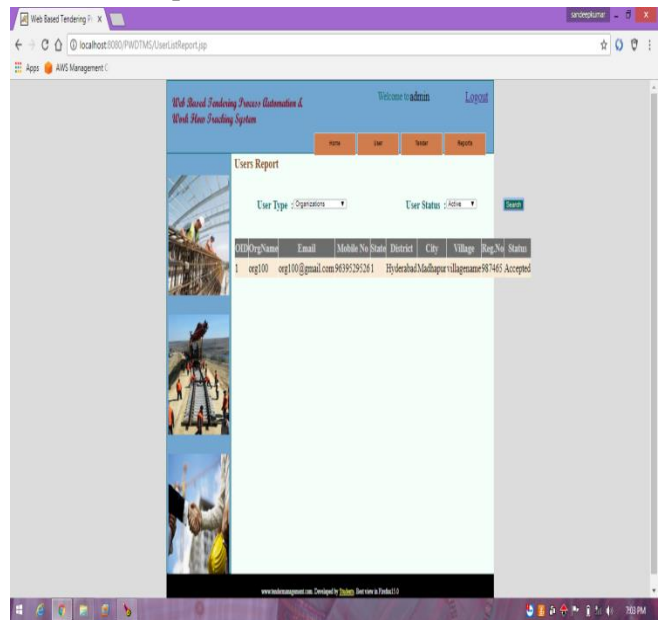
Web Based Tendering Pr ×

sandeepkumar

localhost:8080/PWDTMS/UserListReport.jsp

Apps AWS Management C

Web Based Tendering Process Automation & Work Flow Tracking System

Welcome to admin

Logout

Home User Tender Reports

Users Report

User Type : Organizations

User Status : Active

Search

| OID | OrgName | Email | Mobile No | State | District | City | Village | Reg.No | Status |
|---|---|---|---|---|---|---|---|---|---|
| 1 | org100 | org100@gmail.com | 9639529526 | 1 | Hyderabad | Madhapur | villagename | 987465 | Accepted |

www.tendermanagement.com. Developed by Students. Best view in Firefox11.0

7:03 PM